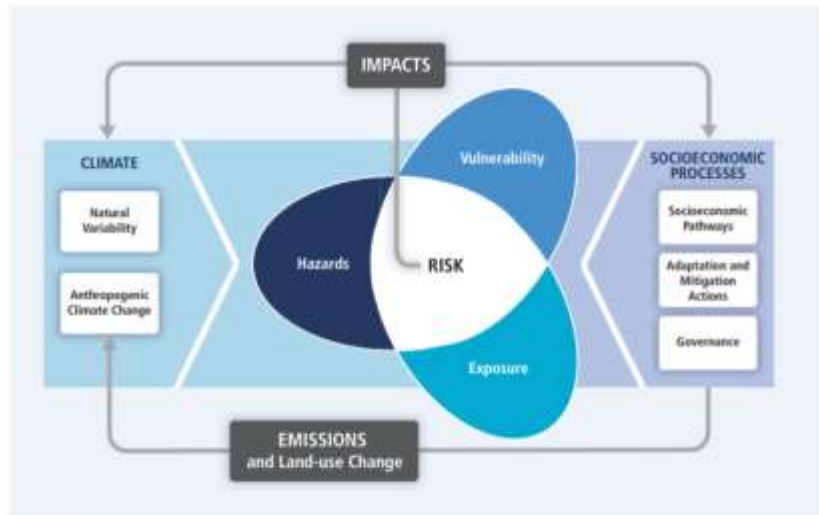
IMPACTS

CLIMATE

Natural Variability

Anthropogenic Climate Change

Hazards

Vulnerability

RISK

Exposure

SOCIOECONOMIC PROCESSES

Socioeconomic Pathways

Adaptation and Mitigation Actions

Governance

EMISSIONS and Land-use Change